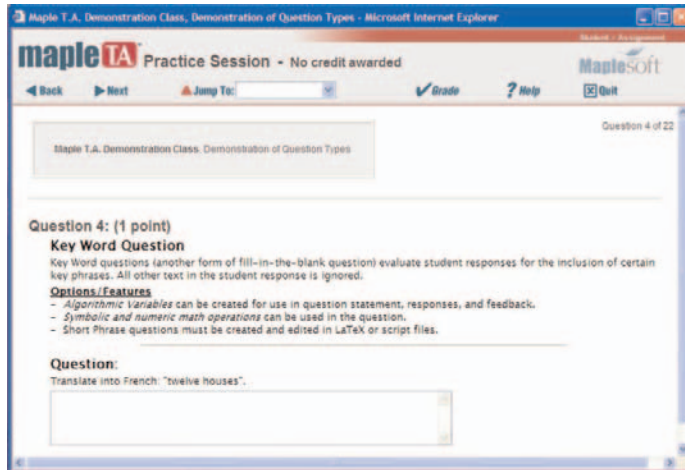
Maple T.A. Demonstration Class, Demonstration of Question Types - Microsoft Internet Explorer

Student • Assignment

maple TA Practice Session - No credit awarded

Maplesoft

Back Next Jump To: Grade Help Quit

Question 4 of 22

Maple T.A. Demonstration Class. Demonstration of Question Types

Question 4: (1 point)

Key Word Question

Key Word questions (another form of fill-in-the-blank question) evaluate student responses for the inclusion of certain key phrases. All other text in the student response is ignored.

Options/Features
- Algorithmic Variables can be created for use in question statement, responses, and feedback.
- Symbolic and numeric math operations can be used in the question.
- Short Phrase questions must be created and edited in LaTeX or script files.

Question:
Translate into French: "twelve houses".